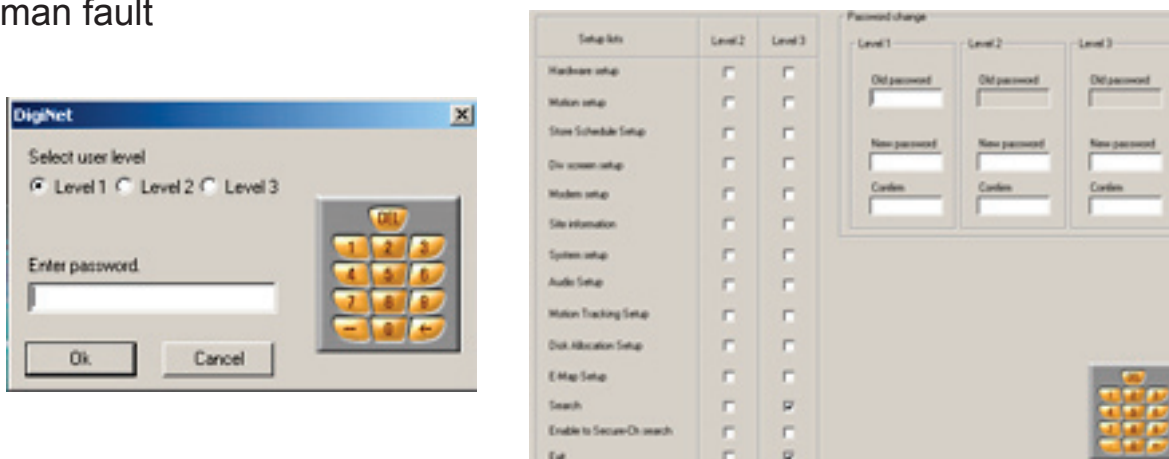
man fault

DigiNet
Select user level
Level 1 Level 2 Level 3
Enter password.
DEL
1 2 3
4 5 6
7 8 9
— 0 ←
Ok. Cancel

| Setup lists | Level 2 | Level 3 |
|---|---|---|
| Hardware setup | | |
| Motion setup | | |
| Store Schedule Setup | | |
| Div screen setup | | |
| Modem setup | | |
| Site information | | |
| System setup | | |
| Audio Setup | | |
| Motion Tracking Setup | | |
| Disk Allocation Setup | | |
| E-Map Setup | | |
| Search | | ☑ |
| Enable to Secure-On search | | |
| Exit | | ☑ |

Password change
Level 1
Old password
New password
Confirm
Level 2
Old password
New password
Confirm
Level 3
Old password
New password
Confirm
DEL